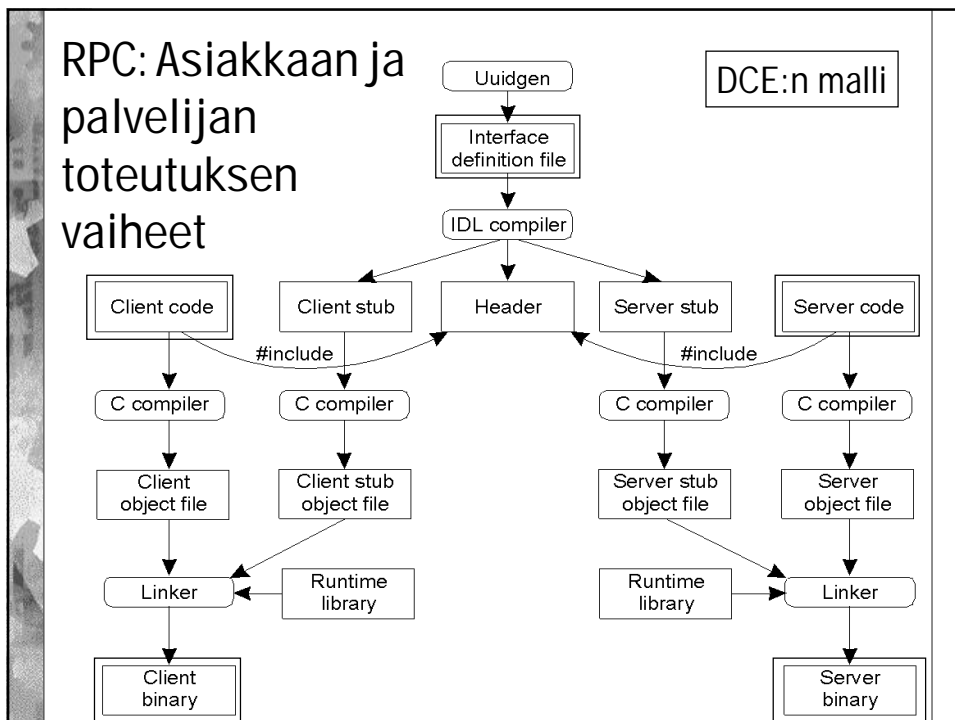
RPC: Asiakkaan ja palvelijan toteutuksen vaiheet

DCE:n malli

Uuidgen

Interface definition file

IDL compiler

Client code

Client stub

Header

Server stub

Server code

#include

#include

C compiler

C compiler

C compiler

C compiler

Client object file

Client stub object file

Server stub object file

Server object file

Linker

Runtime library

Runtime library

Linker

Client binary

Server binary